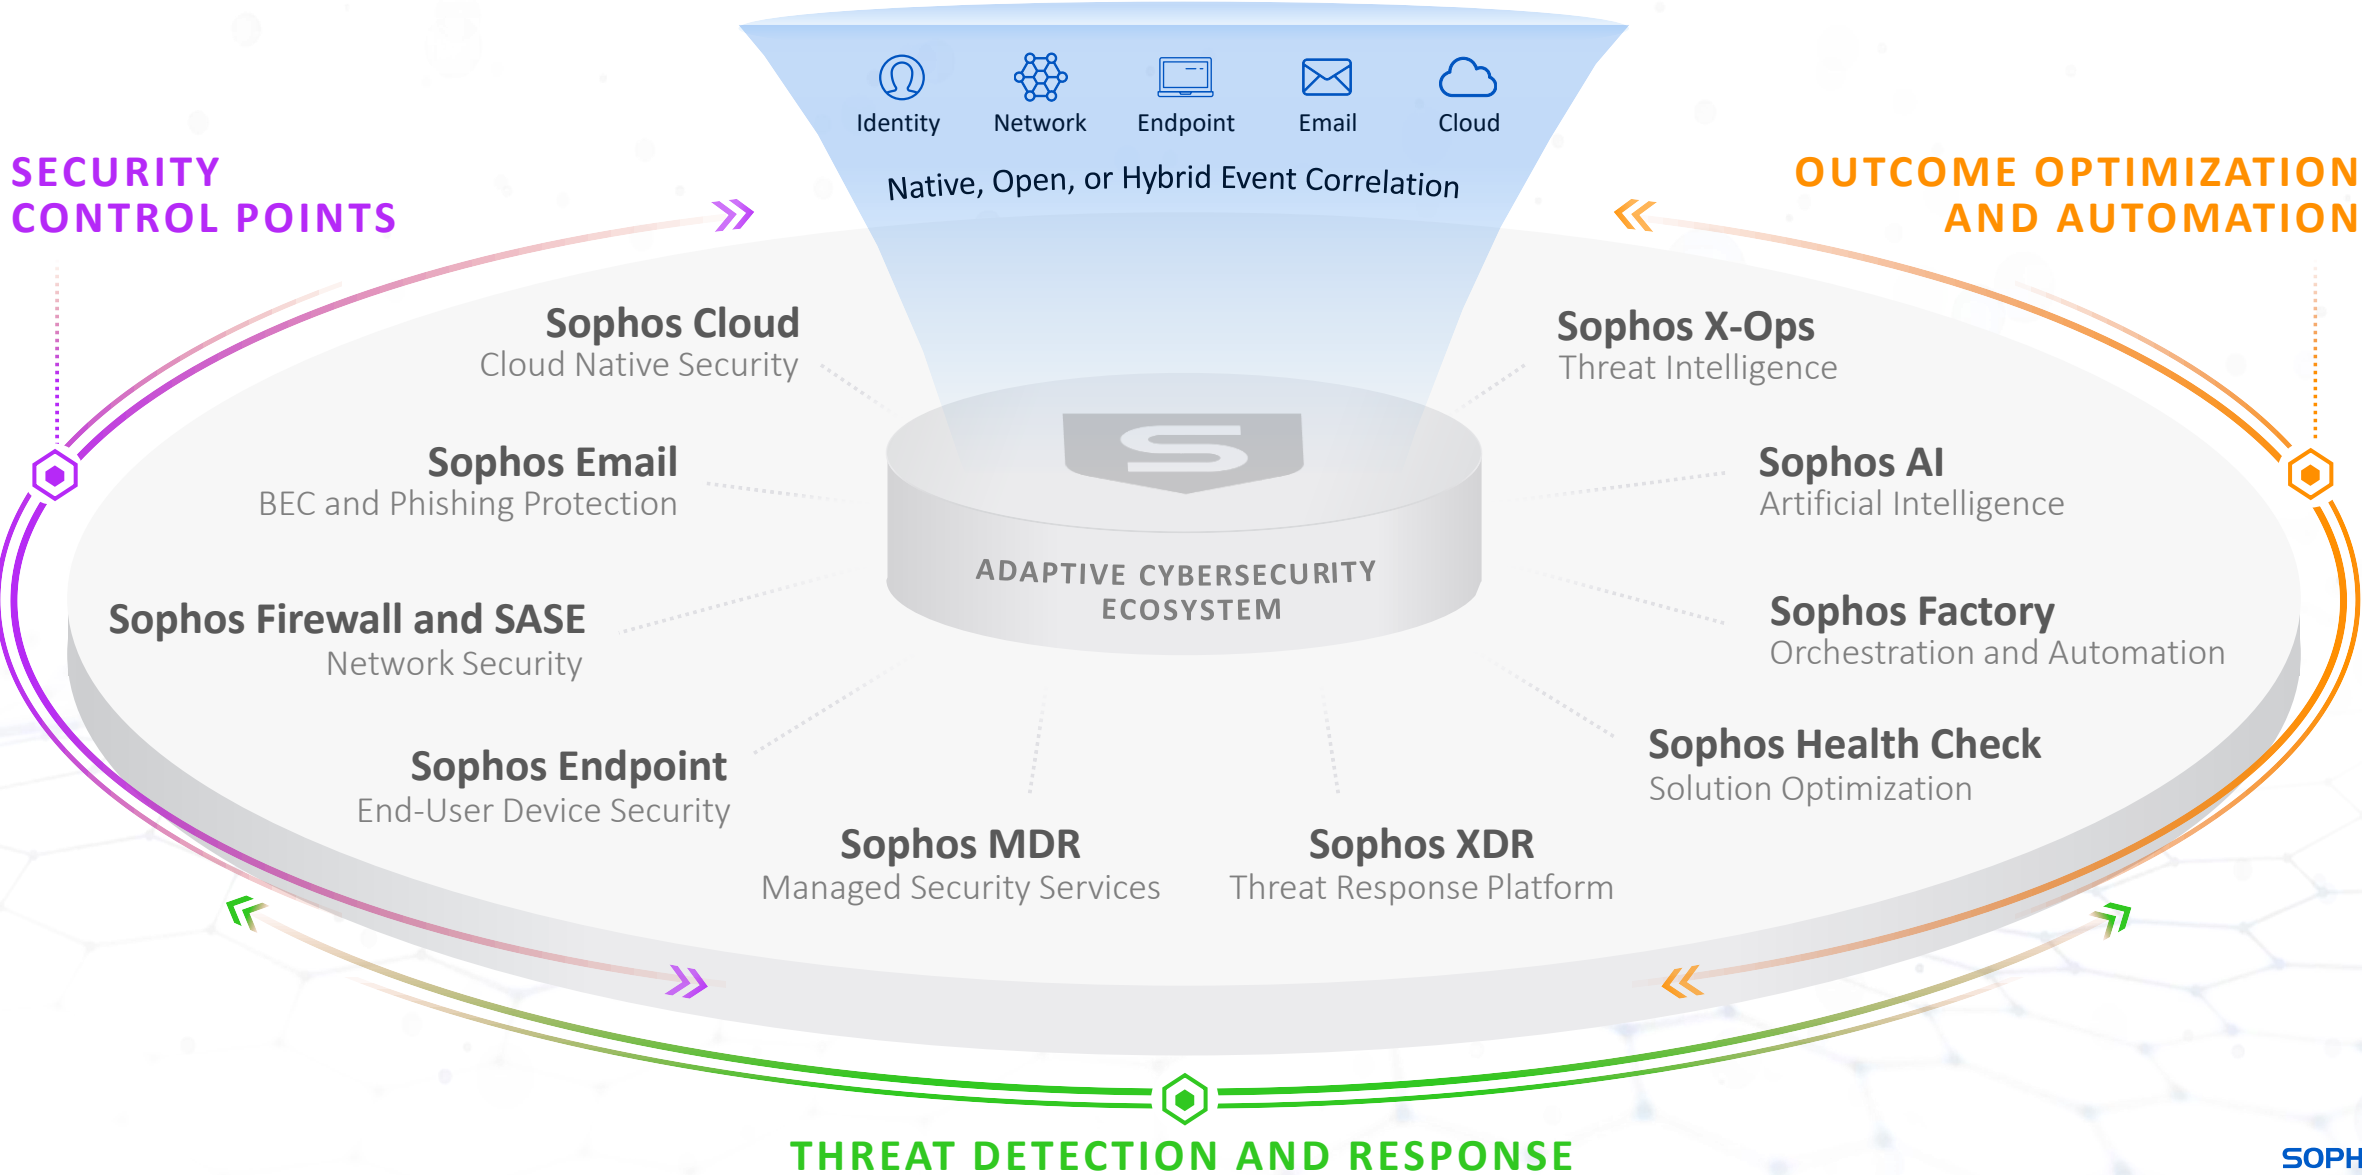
Identity Network Endpoint Email Cloud

Native, Open, or Hybrid Event Correlation

SECURITY CONTROL POINTS

OUTCOME OPTIMIZATION AND AUTOMATION

Sophos Cloud
Cloud Native Security

Sophos Email
BEC and Phishing Protection

Sophos Firewall and SASE
Network Security

Sophos Endpoint
End-User Device Security

Sophos MDR
Managed Security Services

Sophos XDR
Threat Response Platform

Sophos X-Ops
Threat Intelligence

Sophos AI
Artificial Intelligence

Sophos Factory
Orchestration and Automation

Sophos Health Check
Solution Optimization

ADAPTIVE CYBERSECURITY ECOSYSTEM

THREAT DETECTION AND RESPONSE

SOPH